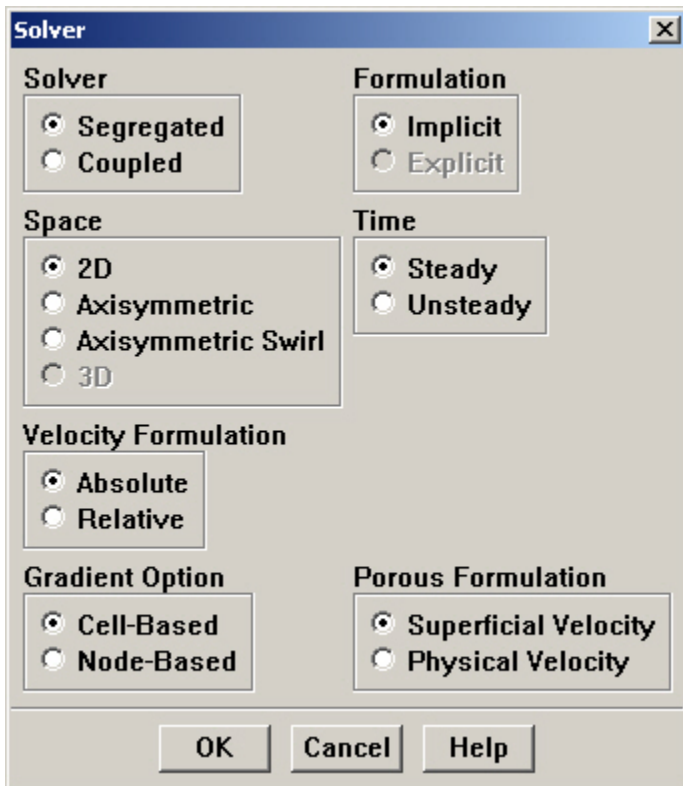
Solver

Solver
Segregated
Coupled

Formulation
Implicit
Explicit

Space
2D
Axisymmetric
Axisymmetric Swirl
3D

Time
Steady
Unsteady

Velocity Formulation
Absolute
Relative

Gradient Option
Cell-Based
Node-Based

Porous Formulation
Superficial Velocity
Physical Velocity

OK
Cancel
Help